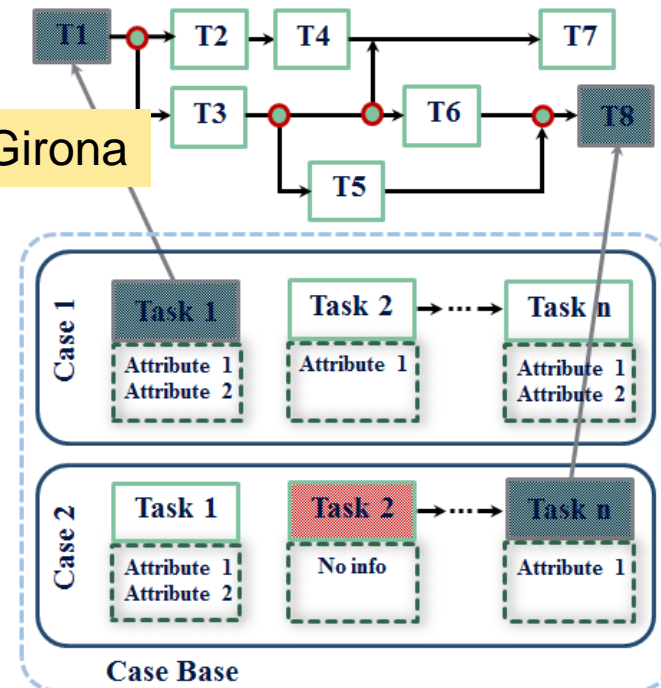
T1
T2
T4
T7
T3
T6
T8
Girona
T5

Case 1
Task 1
Attribute 1
Attribute 2
Task 2
Attribute 1
Task n
Attribute 1
Attribute 2

Case 2
Task 1
Attribute 1
Attribute 2
Task 2
No info
Task n
Attribute 1

Case Base